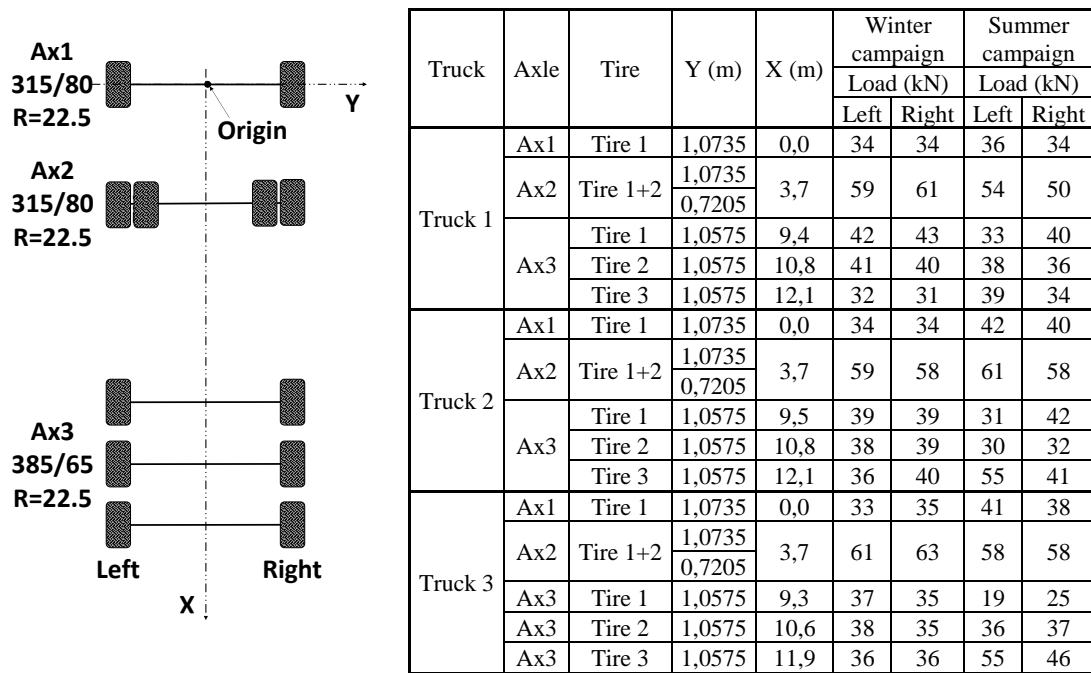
Ax1
315/80
R=22.5

Origin

Y

Ax2
315/80
R=22.5

Ax3
385/65
R=22.5

Left

Right

X

| Truck | Axle | Tire | Y (m) | X (m) | Winter campaign Load (kN) Left | Winter campaign Load (kN) Right | Summer campaign Load (kN) Left | Summer campaign Load (kN) Right |
|---|---|---|---|---|---|---|---|---|
| Truck 1 | Ax1 | Tire 1 | 1,0735 | 0,0 | 34 | 34 | 36 | 34 |
| | Ax2 | Tire 1+2 | 1,0735 / 0,7205 | 3,7 | 59 | 61 | 54 | 50 |
| | Ax3 | Tire 1 | 1,0575 | 9,4 | 42 | 43 | 33 | 40 |
| | | Tire 2 | 1,0575 | 10,8 | 41 | 40 | 38 | 36 |
| | | Tire 3 | 1,0575 | 12,1 | 32 | 31 | 39 | 34 |
| Truck 2 | Ax1 | Tire 1 | 1,0735 | 0,0 | 34 | 34 | 42 | 40 |
| | Ax2 | Tire 1+2 | 1,0735 / 0,7205 | 3,7 | 59 | 58 | 61 | 58 |
| | Ax3 | Tire 1 | 1,0575 | 9,5 | 39 | 39 | 31 | 42 |
| | | Tire 2 | 1,0575 | 10,8 | 38 | 39 | 30 | 32 |
| | | Tire 3 | 1,0575 | 12,1 | 36 | 40 | 55 | 41 |
| Truck 3 | Ax1 | Tire 1 | 1,0735 | 0,0 | 33 | 35 | 41 | 38 |
| | Ax2 | Tire 1+2 | 1,0735 / 0,7205 | 3,7 | 61 | 63 | 58 | 58 |
| | Ax3 | Tire 1 | 1,0575 | 9,3 | 37 | 35 | 19 | 25 |
| | Ax3 | Tire 2 | 1,0575 | 10,6 | 38 | 35 | 36 | 37 |
| | Ax3 | Tire 3 | 1,0575 | 11,9 | 36 | 36 | 55 | 46 |